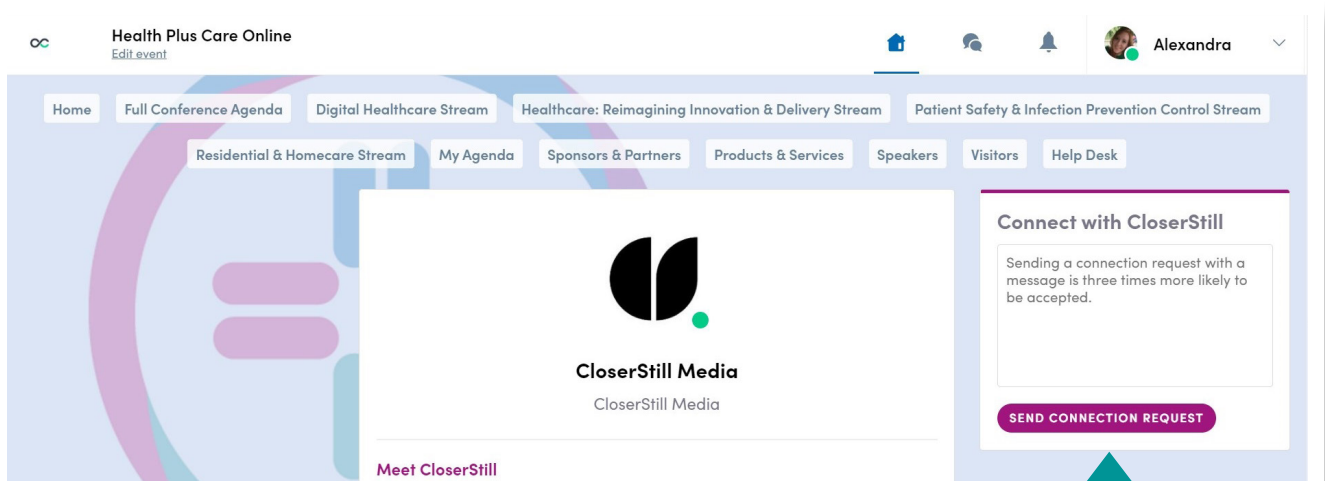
Health Plus Care Online
Edit event

Alexandra

Home
Full Conference Agenda
Digital Healthcare Stream
Healthcare: Reimagining Innovation & Delivery Stream
Patient Safety & Infection Prevention Control Stream
Residential & Homecare Stream
My Agenda
Sponsors & Partners
Products & Services
Speakers
Visitors
Help Desk

CloserStill Media
CloserStill Media

Meet CloserStill

Connect with CloserStill

Sending a connection request with a message is three times more likely to be accepted.

SEND CONNECTION REQUEST